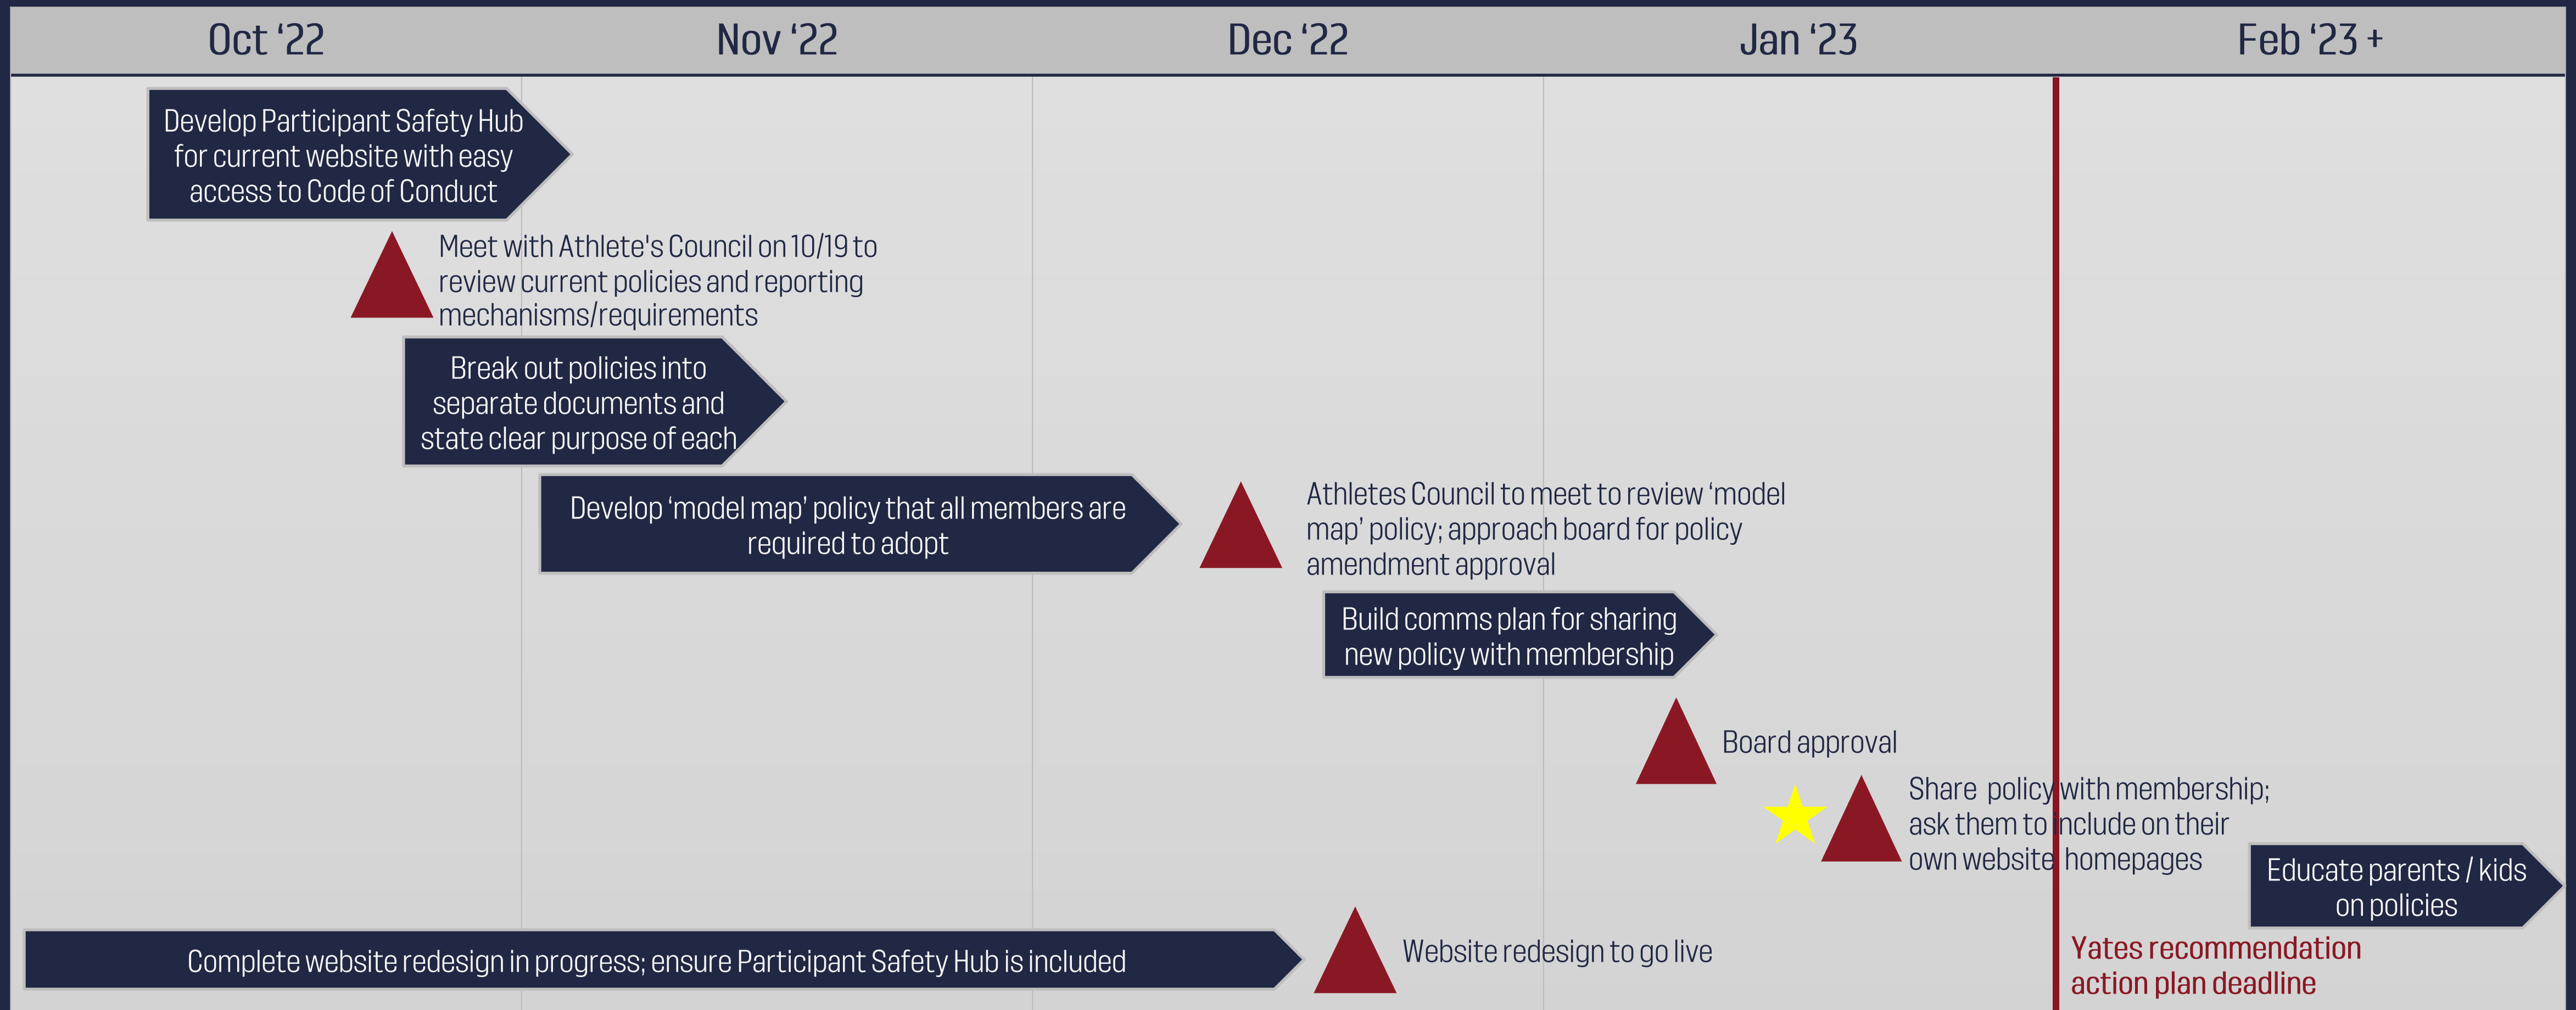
Oct '22

Nov '22

Dec '22

Jan '23

Feb '23 +

Develop Participant Safety Hub for current website with easy access to Code of Conduct

Meet with Athlete's Council on 10/19 to review current policies and reporting mechanisms/requirements

Break out policies into separate documents and state clear purpose of each

Develop 'model map' policy that all members are required to adopt

Athletes Council to meet to review 'model map' policy; approach board for policy amendment approval

Build comms plan for sharing new policy with membership

Board approval

Share policy with membership; ask them to include on their own website homepages

Educate parents / kids on policies

Complete website redesign in progress; ensure Participant Safety Hub is included

Website redesign to go live

Yates recommendation action plan deadline